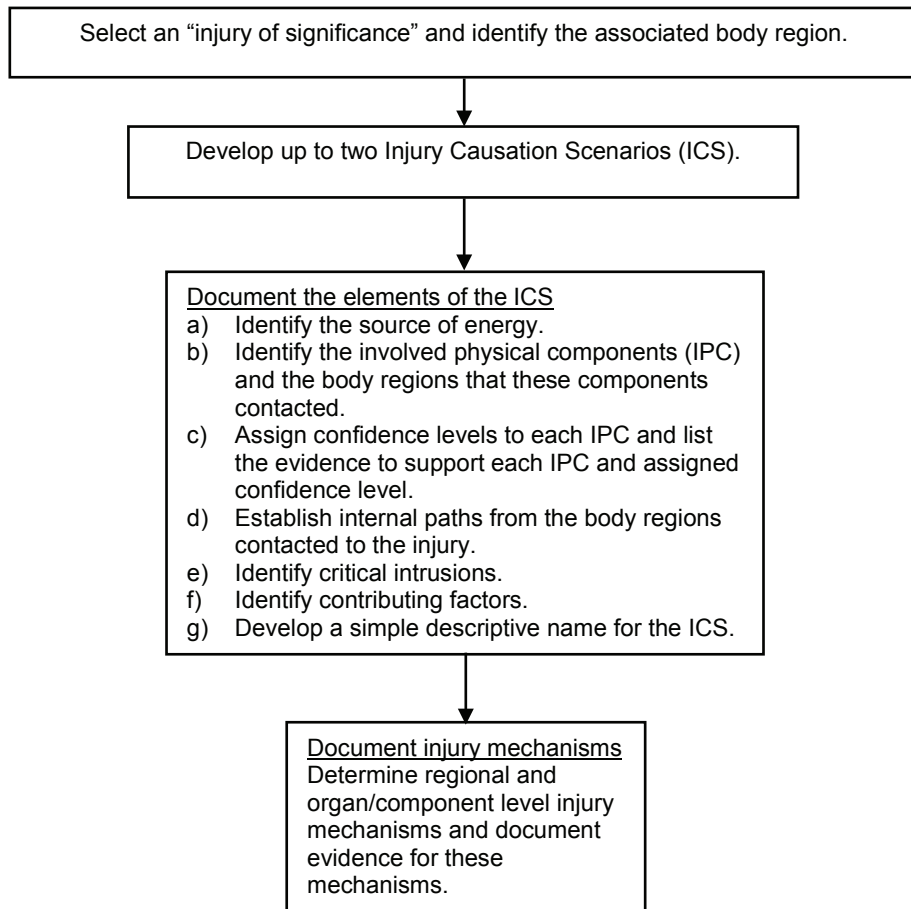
Select an “injury of significance” and identify the associated body region.

Develop up to two Injury Causation Scenarios (ICS).

Document the elements of the ICS
a) Identify the source of energy.
b) Identify the involved physical components (IPC) and the body regions that these components contacted.
c) Assign confidence levels to each IPC and list the evidence to support each IPC and assigned confidence level.
d) Establish internal paths from the body regions contacted to the injury.
e) Identify critical intrusions.
f) Identify contributing factors.
g) Develop a simple descriptive name for the ICS.

Document injury mechanisms
Determine regional and organ/component level injury mechanisms and document evidence for these mechanisms.